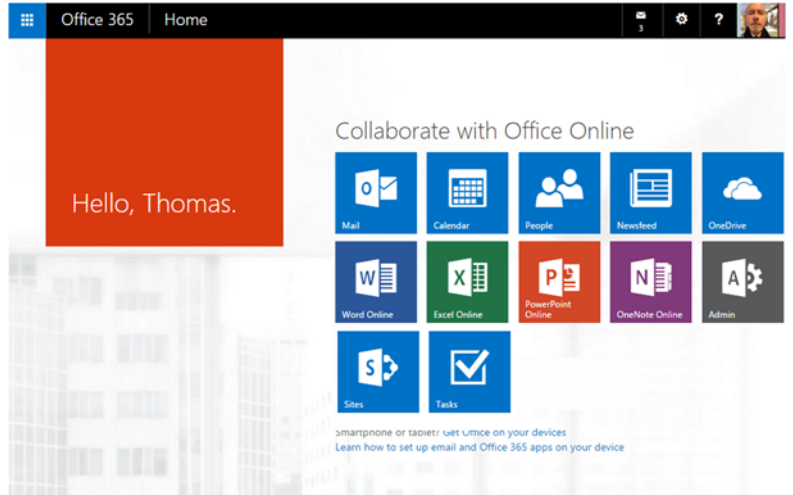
Office 365 Home

3

?

Hello, Thomas.

Collaborate with Office Online

Mail

Calendar

People

Newsfeed

OneDrive

Word Online

Excel Online

PowerPoint Online

OneNote Online

Admin

Sites

Tasks

Smartphone or tablet? Get Office on your devices

Learn how to set up email and Office 365 apps on your device